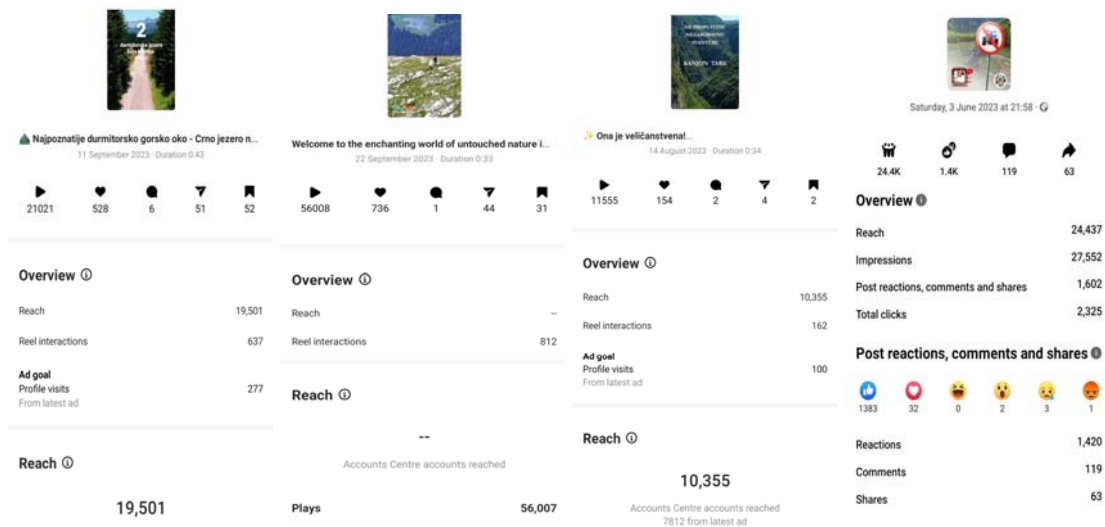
2

Najpoznatije durmitorsko gorsko oko - Crno jezero n...
11 September 2023 · Duration 0:43

21021 528 6 51 52

Overview ⓘ

Reach 19,501

Reel interactions 637

Ad goal
Profile visits 277
From latest ad

Reach ⓘ

19,501

Welcome to the enchanting world of untouched nature i...
22 September 2023 · Duration 0:33

56008 736 1 44 31

Overview ⓘ

Reach --

Reel interactions 812

Reach ⓘ

--

Accounts Centre accounts reached

Plays 56,007

KANJON TARE

✨ Ona je veličanstvena!...
14 August 2023 · Duration 0:34

11555 154 2 4 2

Overview ⓘ

Reach 10,355

Reel interactions 162

Ad goal
Profile visits 100
From latest ad

Reach ⓘ

10,355

Accounts Centre accounts reached
7812 from latest ad

Saturday, 3 June 2023 at 21:58 ·

24.4K 1.4K 119 63

Overview

Reach 24,437

Impressions 27,552

Post reactions, comments and shares 1,602

Total clicks 2,325

Post reactions, comments and shares

1383 32 0 2 3 1

Reactions 1,420

Comments 119

Shares 63